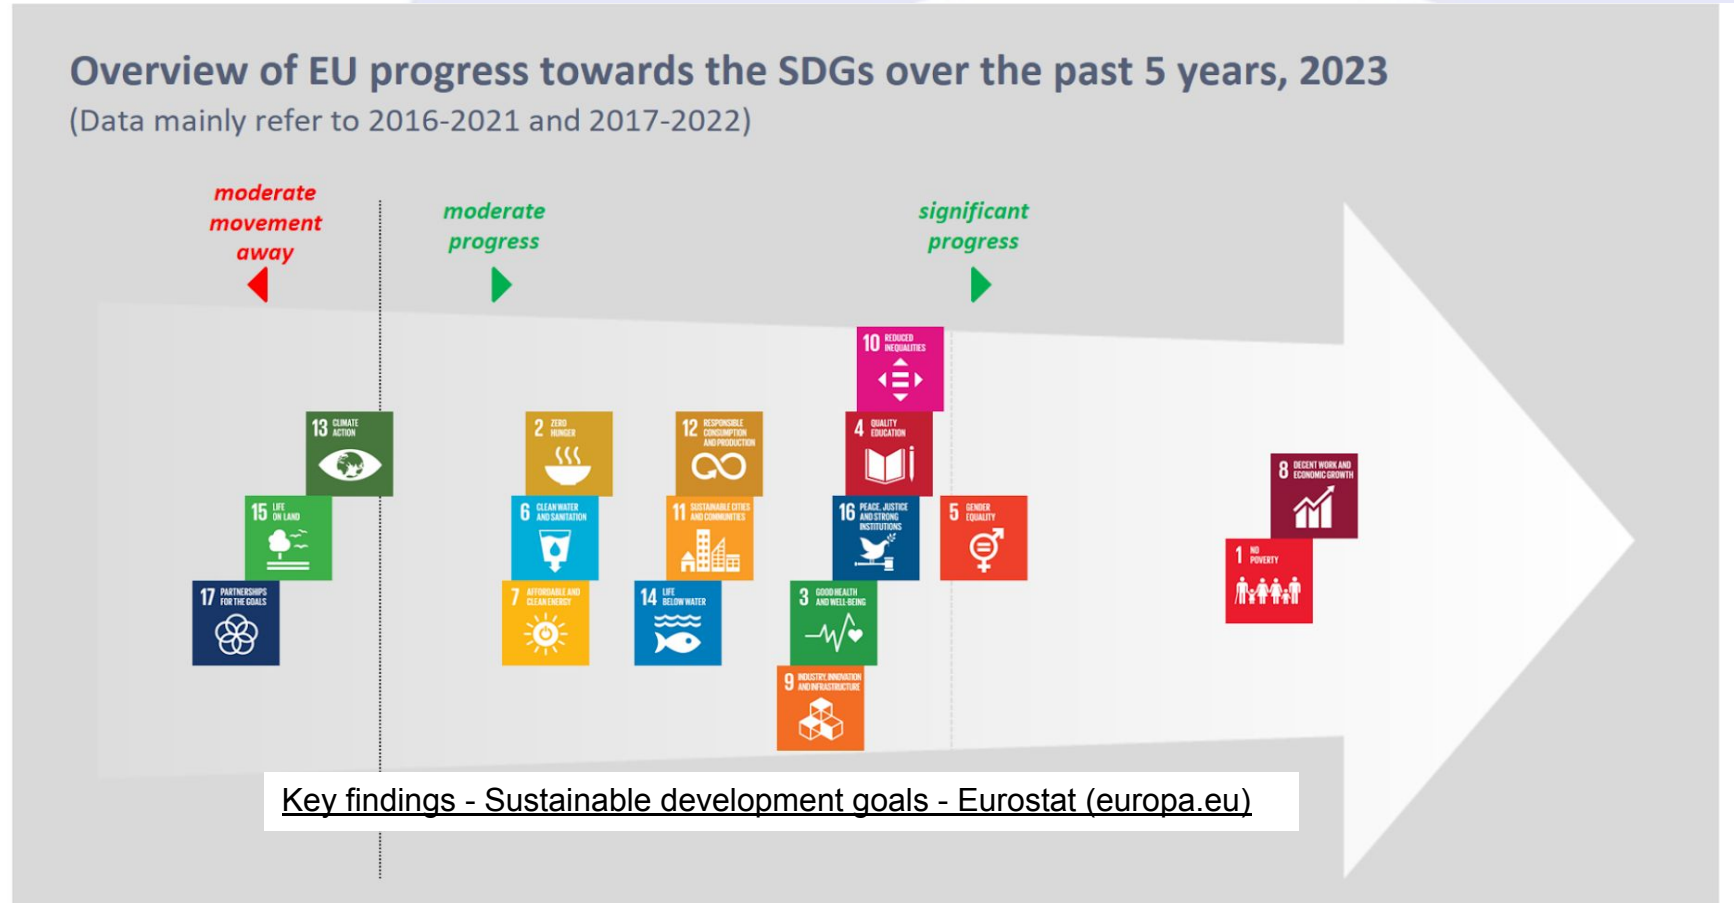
Overview of EU progress towards the SDGs over the past 5 years, 2023
(Data mainly refer to 2016-2021 and 2017-2022)

moderate movement away

moderate progress

significant progress

13 CLIMATE ACTION

15 LIFE ON LAND

17 PARTNERSHIPS FOR THE GOALS

2 ZERO HUNGER

6 CLEAN WATER AND SANITATION

7 AFFORDABLE AND CLEAN ENERGY

12 RESPONSIBLE CONSUMPTION AND PRODUCTION

11 SUSTAINABLE CITIES AND COMMUNITIES

14 LIFE BELOW WATER

10 REDUCED INEQUALITIES

4 QUALITY EDUCATION

16 PEACE, JUSTICE AND STRONG INSTITUTIONS

3 GOOD HEALTH AND WELL-BEING

9 INDUSTRY, INNOVATION AND INFRASTRUCTURE

5 GENDER EQUALITY

8 DECENT WORK AND ECONOMIC GROWTH

1 NO POVERTY

Key findings - Sustainable development goals - Eurostat (europa.eu)